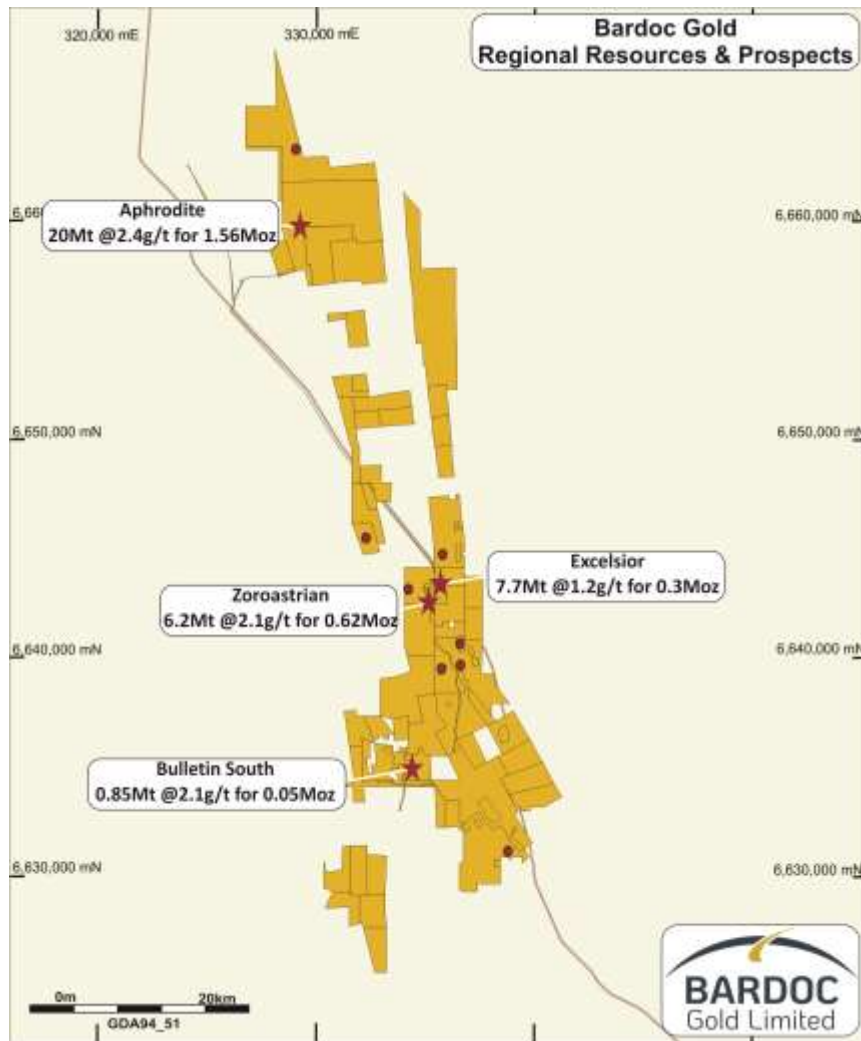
320,000 mE
330,000 mE

Bardoc Gold
Regional Resources & Prospects

Aphrodite
20Mt @2.4g/t for 1.56Moz

6,66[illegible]
6,660,000 mN

6,650,000 mN
6,650,000 mN

Excelsior
7.7Mt @1.2g/t for 0.3Moz

Zoroastrian
6.2Mt @2.1g/t for 0.62Moz

6,640,000 mN
6,640,000 mN

Bulletin South
0.85Mt @2.1g/t for 0.05Moz

6,630,000 mN
6,630,000 mN

0m
20km
GDA94_51

BARDOC
Gold Limited